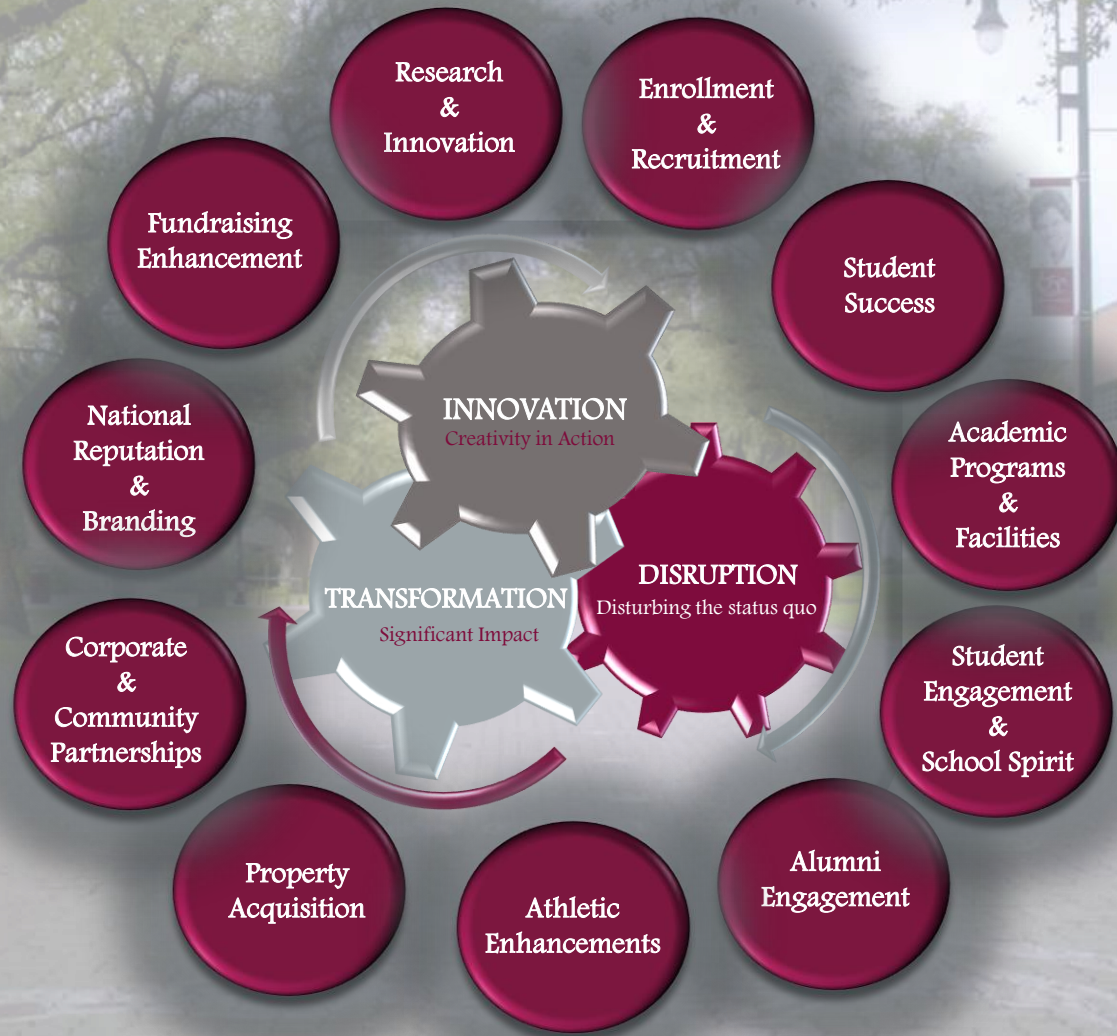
Research & Innovation

Enrollment & Recruitment

Student Success

Academic Programs & Facilities

Student Engagement & School Spirit

Alumni Engagement

Athletic Enhancements

Property Acquisition

Corporate & Community Partnerships

National Reputation & Branding

Fundraising Enhancement

INNOVATION
Creativity in Action

DISRUPTION
Disturbing the status quo

TRANSFORMATION
Significant Impact